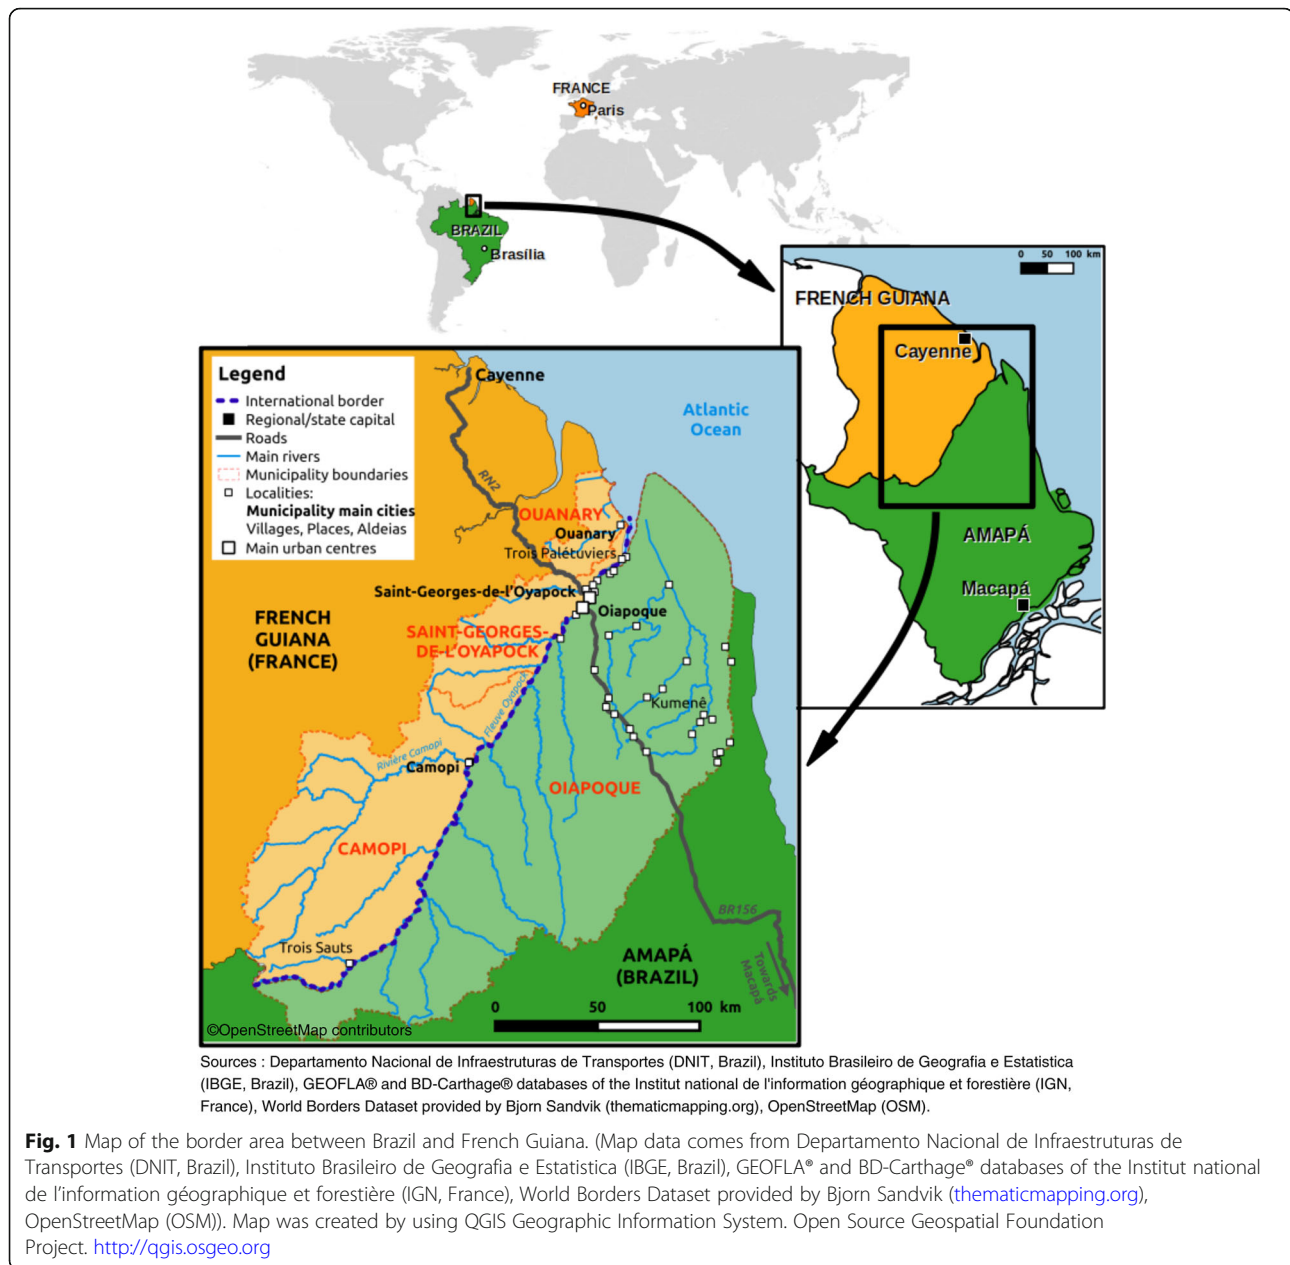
FRANCE
Paris
BRAZIL
Brasília

0 50 100 km
FRENCH GUIANA
Cayenne
AMAPÁ
Macapá

Legend
International border
Regional/state capital
Roads
Main rivers
Municipality boundaries
Localities:
Municipality main cities
Villages, Places, Aldeias
Main urban centres

Cayenne
Atlantic Ocean
RN2
OUANARY
Ouanary
Trois Palétuviers
Saint-Georges-de-l'Oyapock
Oiapoque
SAINT-GEORGES-DE-L'OYAPOCK
FRENCH GUIANA (FRANCE)
Fleuve Oyapock
Rivière Camopi
Camopi
Kumenê
OIAPOQUE
CAMOPI
BR156
Trois Sauts
AMAPÁ (BRAZIL)
Towards Macapá
0 50 100 km
©OpenStreetMap contributors

Sources : Departamento Nacional de Infraestruturas de Transportes (DNIT, Brazil), Instituto Brasileiro de Geografia e Estatistica (IBGE, Brazil), GEOFLA® and BD-Carthage® databases of the Institut national de l'information géographique et forestière (IGN, France), World Borders Dataset provided by Bjorn Sandvik (thematicmapping.org), OpenStreetMap (OSM).

Fig. 1 Map of the border area between Brazil and French Guiana. (Map data comes from Departamento Nacional de Infraestruturas de Transportes (DNIT, Brazil), Instituto Brasileiro de Geografia e Estatistica (IBGE, Brazil), GEOFLA® and BD-Carthage® databases of the Institut national de l'information géographique et forestière (IGN, France), World Borders Dataset provided by Bjorn Sandvik (thematicmapping.org), OpenStreetMap (OSM)). Map was created by using QGIS Geographic Information System. Open Source Geospatial Foundation Project. http://qgis.osgeo.org